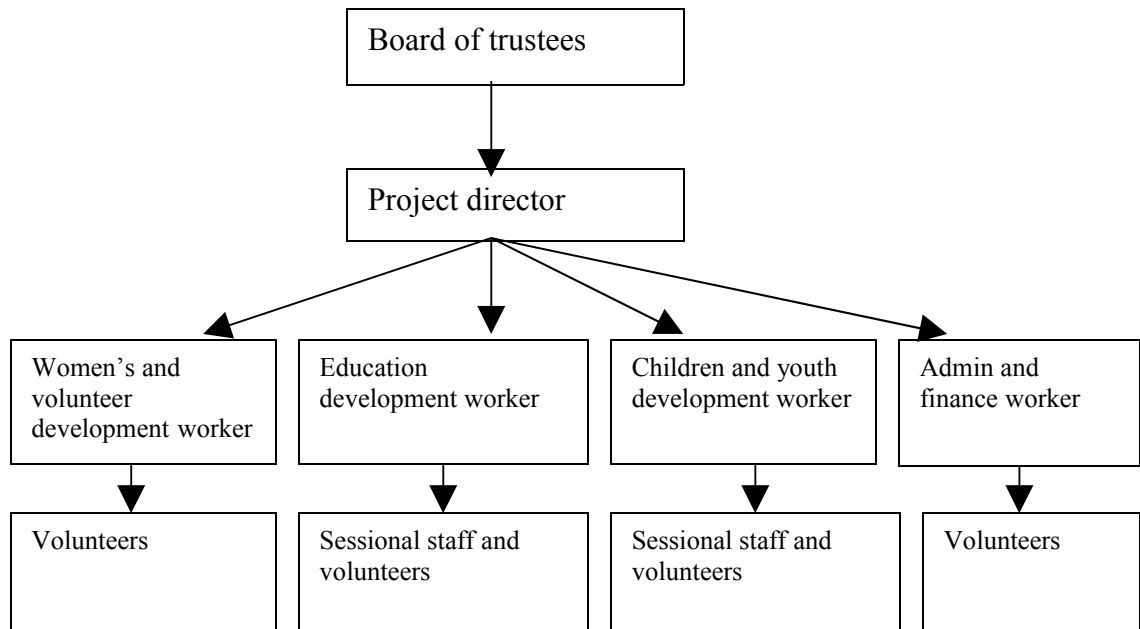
Board of trustees

Project director

Women's and volunteer development worker

Education development worker

Children and youth development worker

Admin and finance worker

Volunteers

Sessional staff and volunteers

Sessional staff and volunteers

Volunteers